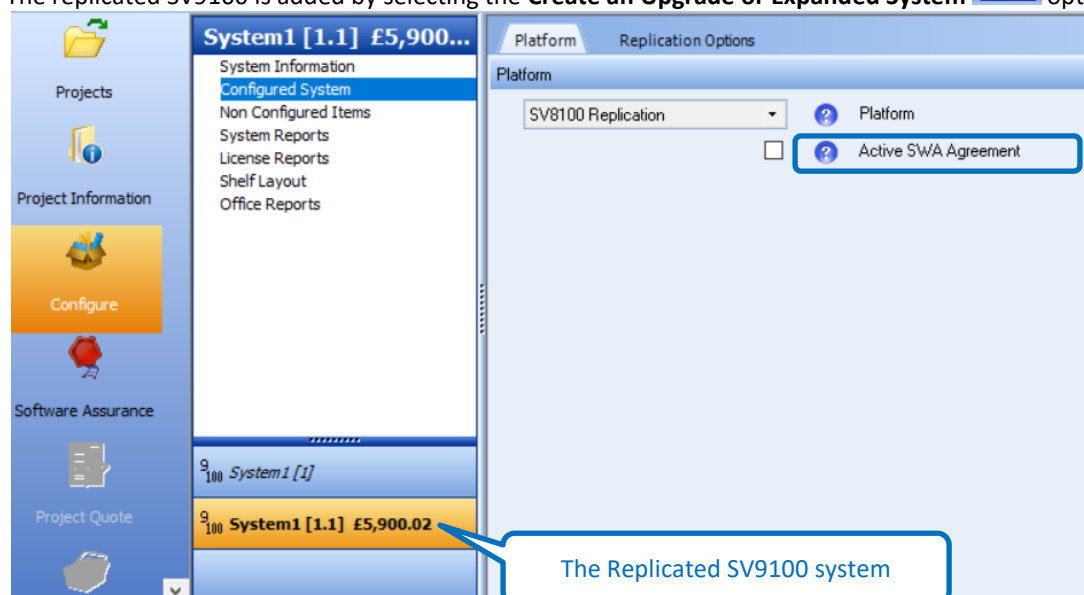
The replicated SV9100 is added by selecting the **Create an Upgrade or Expanded System** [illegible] opt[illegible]

Projects

Project Information

Configure

Software Assurance

Project Quote

System1 [1.1] £5,900...

System Information
Configured System
Non Configured Items
System Reports
License Reports
Shelf Layout
Office Reports

$^9_{100}$ System1 [1]

$^9_{100}$ System1 [1.1] £5,900.02

Platform | Replication Options

Platform

SV8100 Replication

Platform

Active SWA Agreement

The Replicated SV9100 system